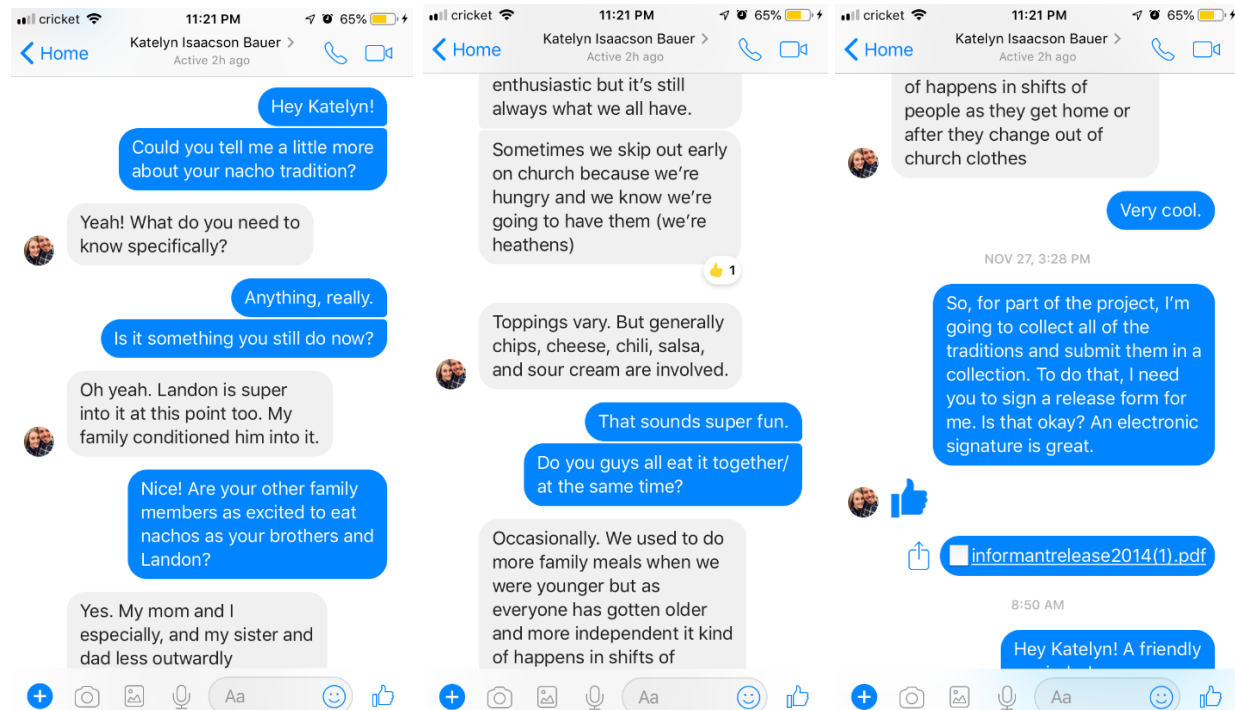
cricket 11:21 PM 65%

Home Katelyn Isaacson Bauer Active 2h ago

Hey Katelyn!

Could you tell me a little more about your nacho tradition?

Yeah! What do you need to know specifically?

Anything, really.

Is it something you still do now?

Oh yeah. Landon is super into it at this point too. My family conditioned him into it.

Nice! Are your other family members as excited to eat nachos as your brothers and Landon?

Yes. My mom and I especially, and my sister and dad less outwardly

Aa

cricket 11:21 PM 65%

Home Katelyn Isaacson Bauer Active 2h ago

enthusiastic but it's still always what we all have.

Sometimes we skip out early on church because we're hungry and we know we're going to have them (we're heathens)

1

Toppings vary. But generally chips, cheese, chili, salsa, and sour cream are involved.

That sounds super fun.

Do you guys all eat it together/ at the same time?

Occasionally. We used to do more family meals when we were younger but as everyone has gotten older and more independent it kind of happens in shifts of

Aa

cricket 11:21 PM 65%

Home Katelyn Isaacson Bauer Active 2h ago

of happens in shifts of people as they get home or after they change out of church clothes

Very cool.

NOV 27, 3:28 PM

So, for part of the project, I'm going to collect all of the traditions and submit them in a collection. To do that, I need you to sign a release form for me. Is that okay? An electronic signature is great.

informantrelease2014(1).pdf

8:50 AM

Hey Katelyn! A friendly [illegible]

Aa